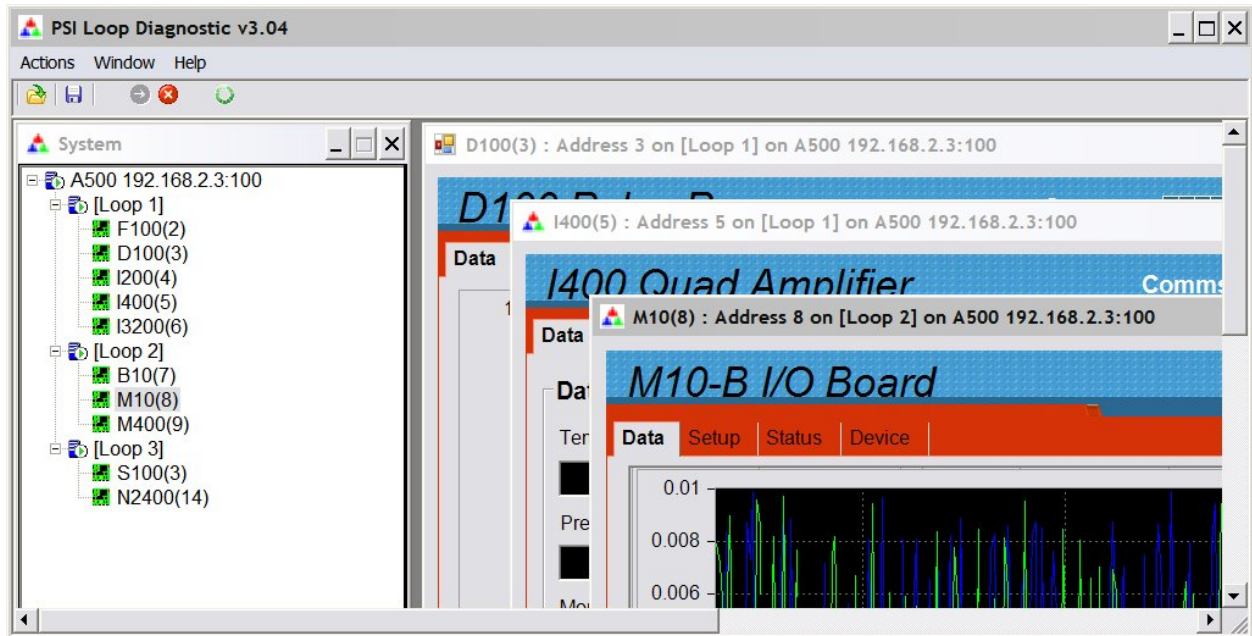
PSI Loop Diagnostic v3.04

Actions Window Help

System

A500 192.168.2.3:100
[Loop 1]
F100(2)
D100(3)
I200(4)
I400(5)
I3200(6)
[Loop 2]
B10(7)
M10(8)
M400(9)
[Loop 3]
S100(3)
N2400(14)

D100(3) : Address 3 on [Loop 1] on A500 192.168.2.3:100

D1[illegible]

Data

I400(5) : Address 5 on [Loop 1] on A500 192.168.2.3:100

I400 Quad Amplifier

Comms

Data

Dat

Ter

Pre

Mo

M10(8) : Address 8 on [Loop 2] on A500 192.168.2.3:100

M10-B I/O Board

Data Setup Status Device

0.01
0.008
0.006